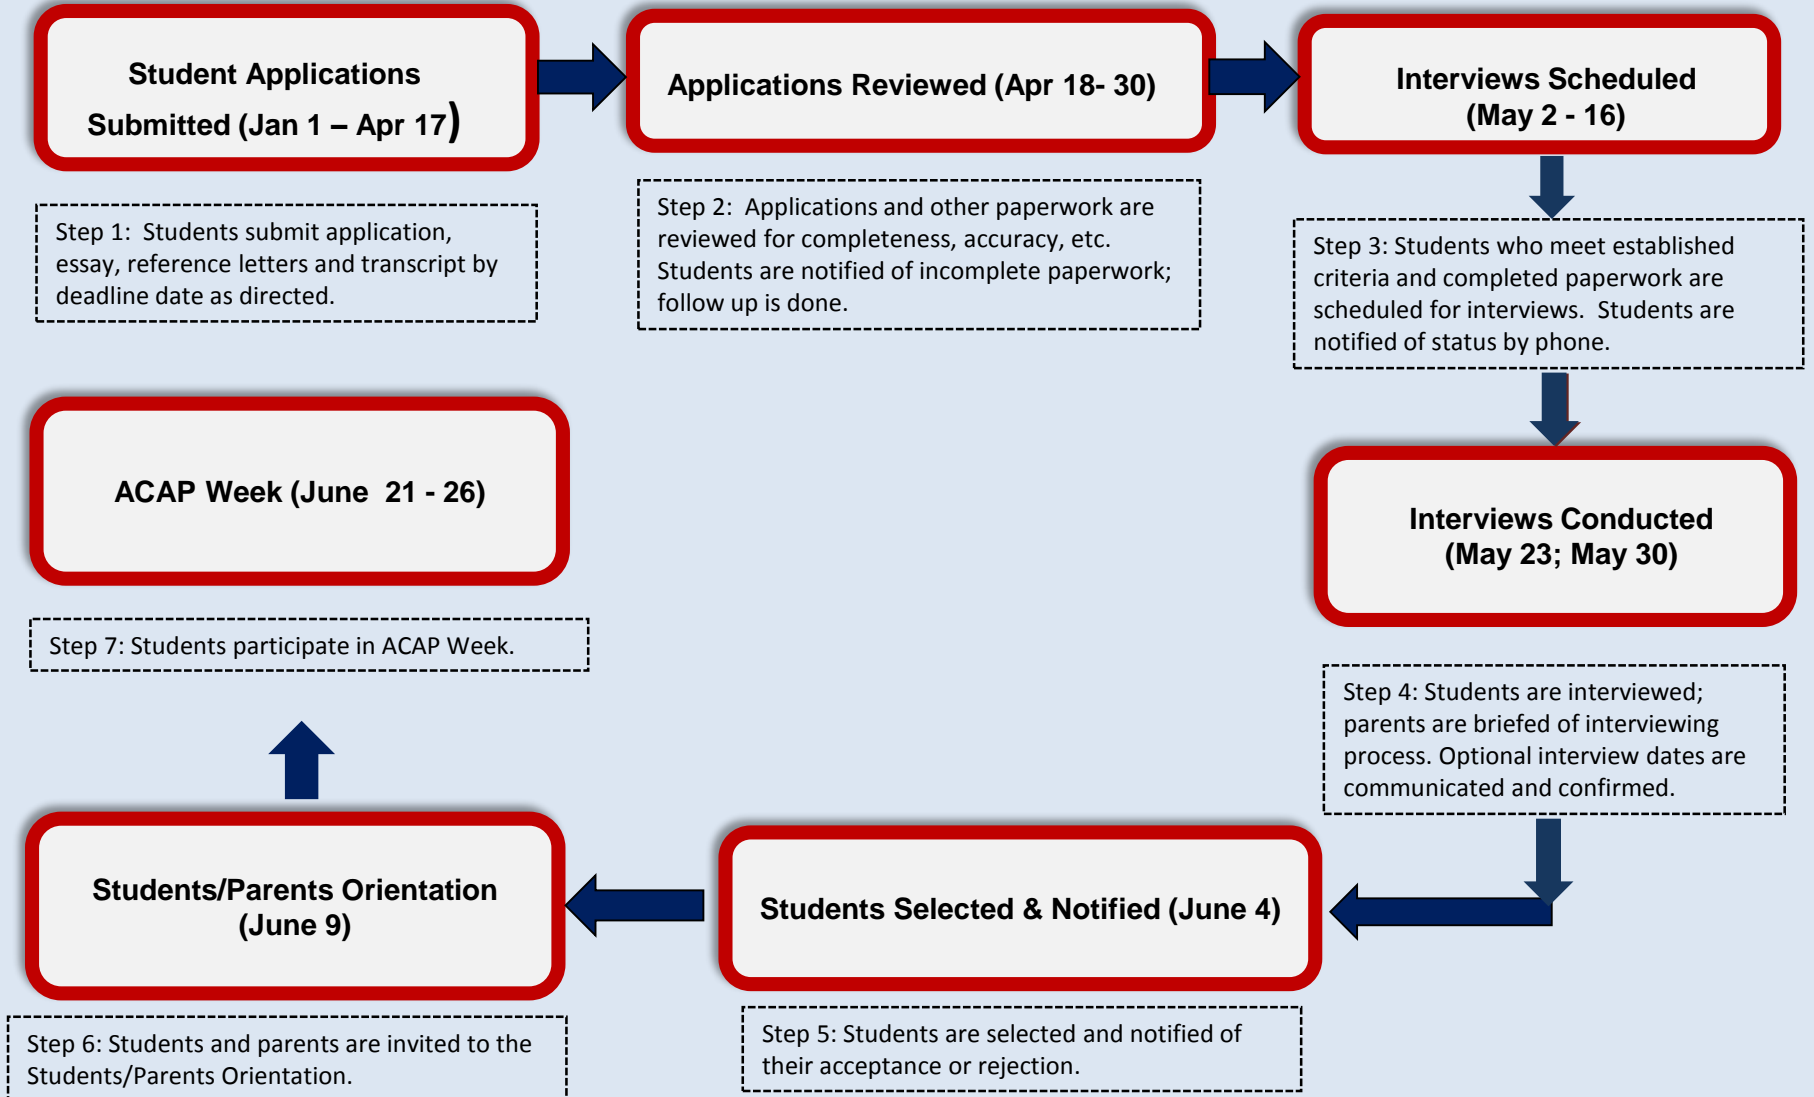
Student Applications Submitted (Jan 1 – Apr 17)

Step 1: Students submit application, essay, reference letters and transcript by deadline date as directed.

Applications Reviewed (Apr 18- 30)

Step 2: Applications and other paperwork are reviewed for completeness, accuracy, etc. Students are notified of incomplete paperwork; follow up is done.

Interviews Scheduled (May 2 - 16)

Step 3: Students who meet established criteria and completed paperwork are scheduled for interviews. Students are notified of status by phone.

Interviews Conducted (May 23; May 30)

Step 4: Students are interviewed; parents are briefed of interviewing process. Optional interview dates are communicated and confirmed.

Students Selected & Notified (June 4)

Step 5: Students are selected and notified of their acceptance or rejection.

Students/Parents Orientation (June 9)

Step 6: Students and parents are invited to the Students/Parents Orientation.

ACAP Week (June 21 - 26)

Step 7: Students participate in ACAP Week.